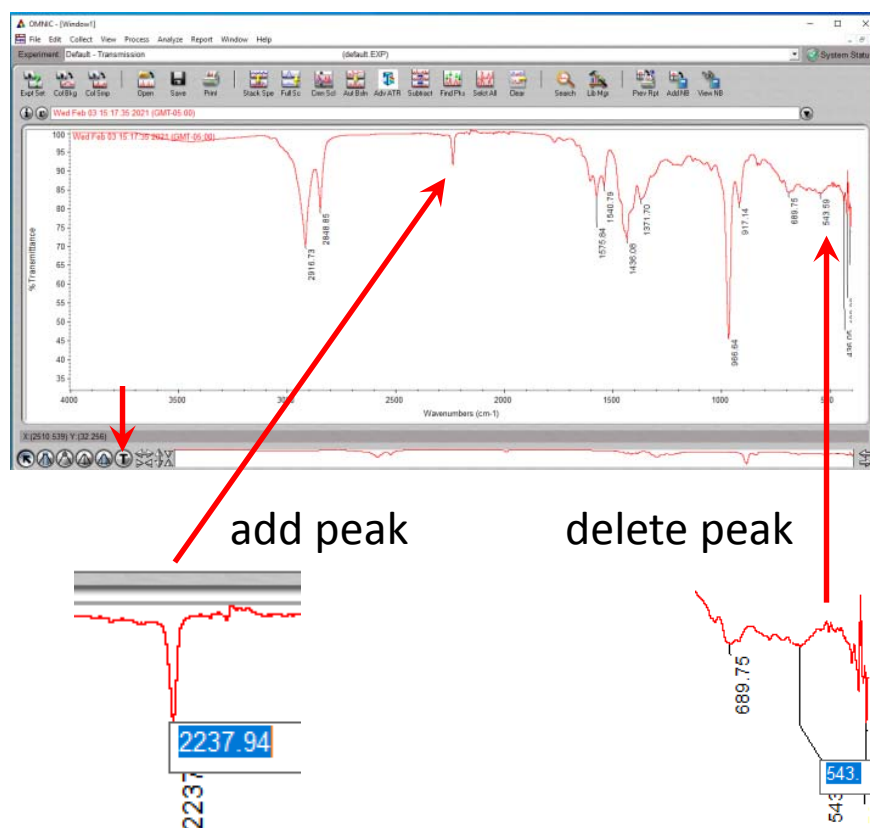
OMNIC - [Window1]

File Edit Collect View Process Analyze Report Window Help

Experiment: Default - Transmission (default.EXP) System Status

Expt Set Col Bkg Col Smp Open Save Print Stack Spe Full Sc Dem Scl Aut Bsln Adv ATR Subtract Find Pks Sclct All Clear Search Lib Mgr Prev Rpt Add NB View NB

Wed Feb 03 15:17:35 2021 (GMT-05:00)

Wed Feb 03 15:17:35 2021 (GMT-05:00)

% Transmittance

100 95 90 85 80 75 70 65 60 55 50 45 40 35

2916.73 2848.85 1575.84 1540.79 1436.08 1371.70 966.84 917.14 689.75 543.59 436.95

4000 3500 3000 2500 2000 1500 1000 500

Wavenumbers (cm-1)

X:(2510.539) Y:(32.256)

add peak

delete peak

2237.94

2237

689.75

543.

543